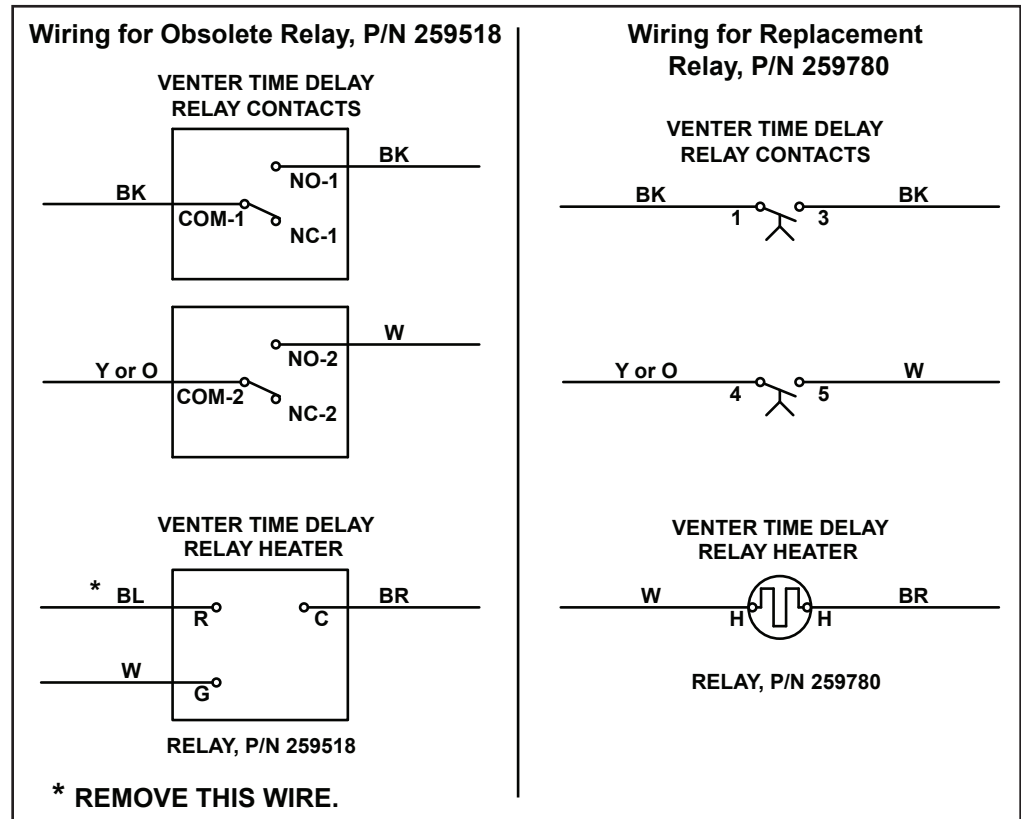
Wiring for Obsolete Relay, P/N 259518

VENTER TIME DELAY RELAY CONTACTS

BK

NO-1

BK

COM-1

NC-1

W

NO-2

Y or O

COM-2

NC-2

VENTER TIME DELAY RELAY HEATER

* BL

R

C

BR

W

G

RELAY, P/N 259518

* REMOVE THIS WIRE.

Wiring for Replacement Relay, P/N 259780

VENTER TIME DELAY RELAY CONTACTS

BK

1

3

BK

Y or O

4

5

W

VENTER TIME DELAY RELAY HEATER

W

H

H

BR

RELAY, P/N 259780